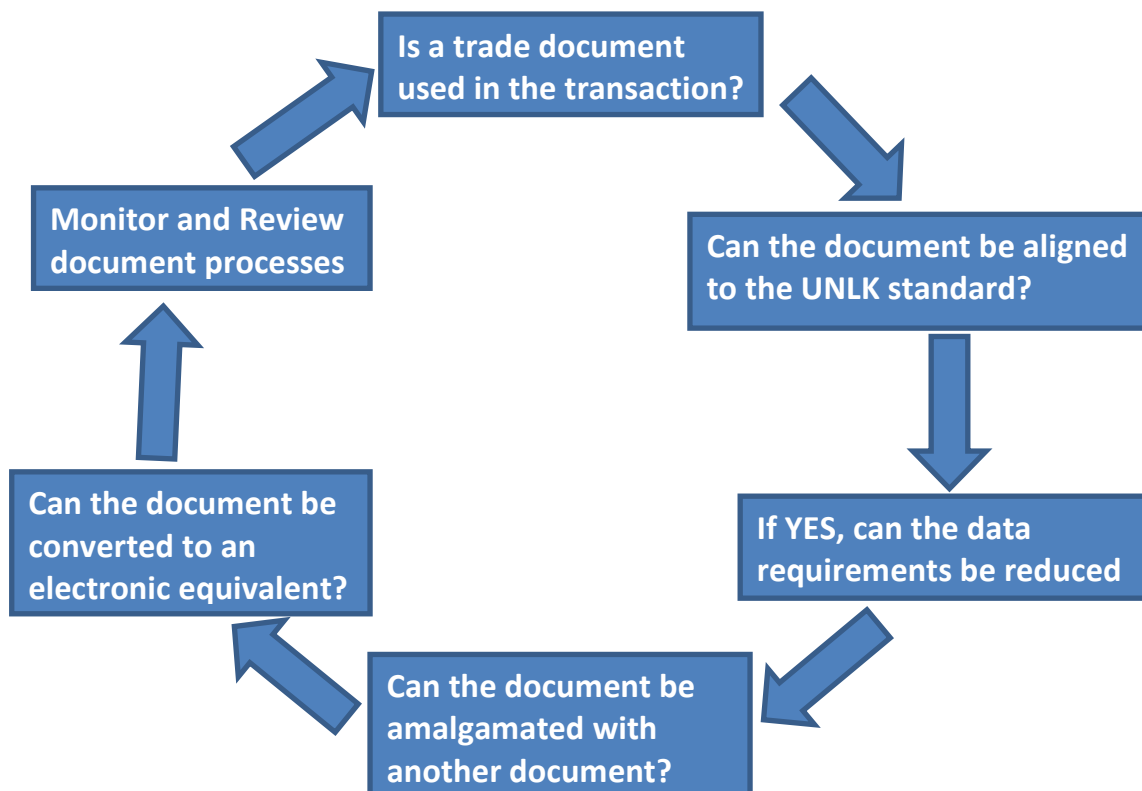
Is a trade document used in the transaction?

Can the document be aligned to the UNLK standard?

If YES, can the data requirements be reduced

Can the document be amalgamated with another document?

Can the document be converted to an electronic equivalent?

Monitor and Review document processes